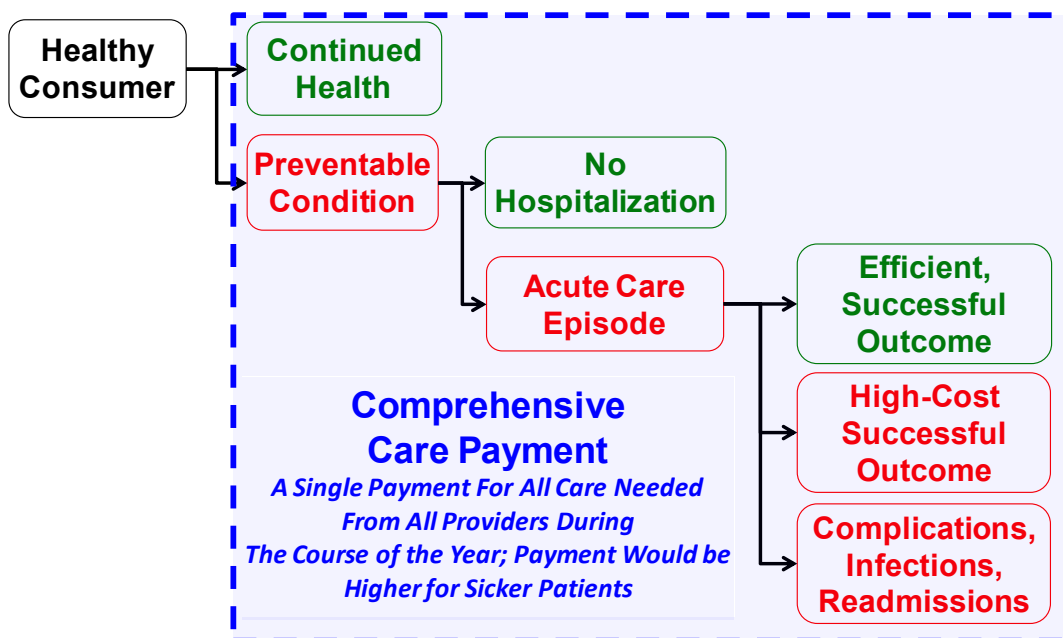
Healthy Consumer

Continued Health

Preventable Condition

No Hospitalization

Acute Care Episode

Efficient, Successful Outcome

High-Cost Successful Outcome

Complications, Infections, Readmissions

Comprehensive Care Payment

A Single Payment For All Care Needed From All Providers During The Course of the Year; Payment Would be Higher for Sicker Patients